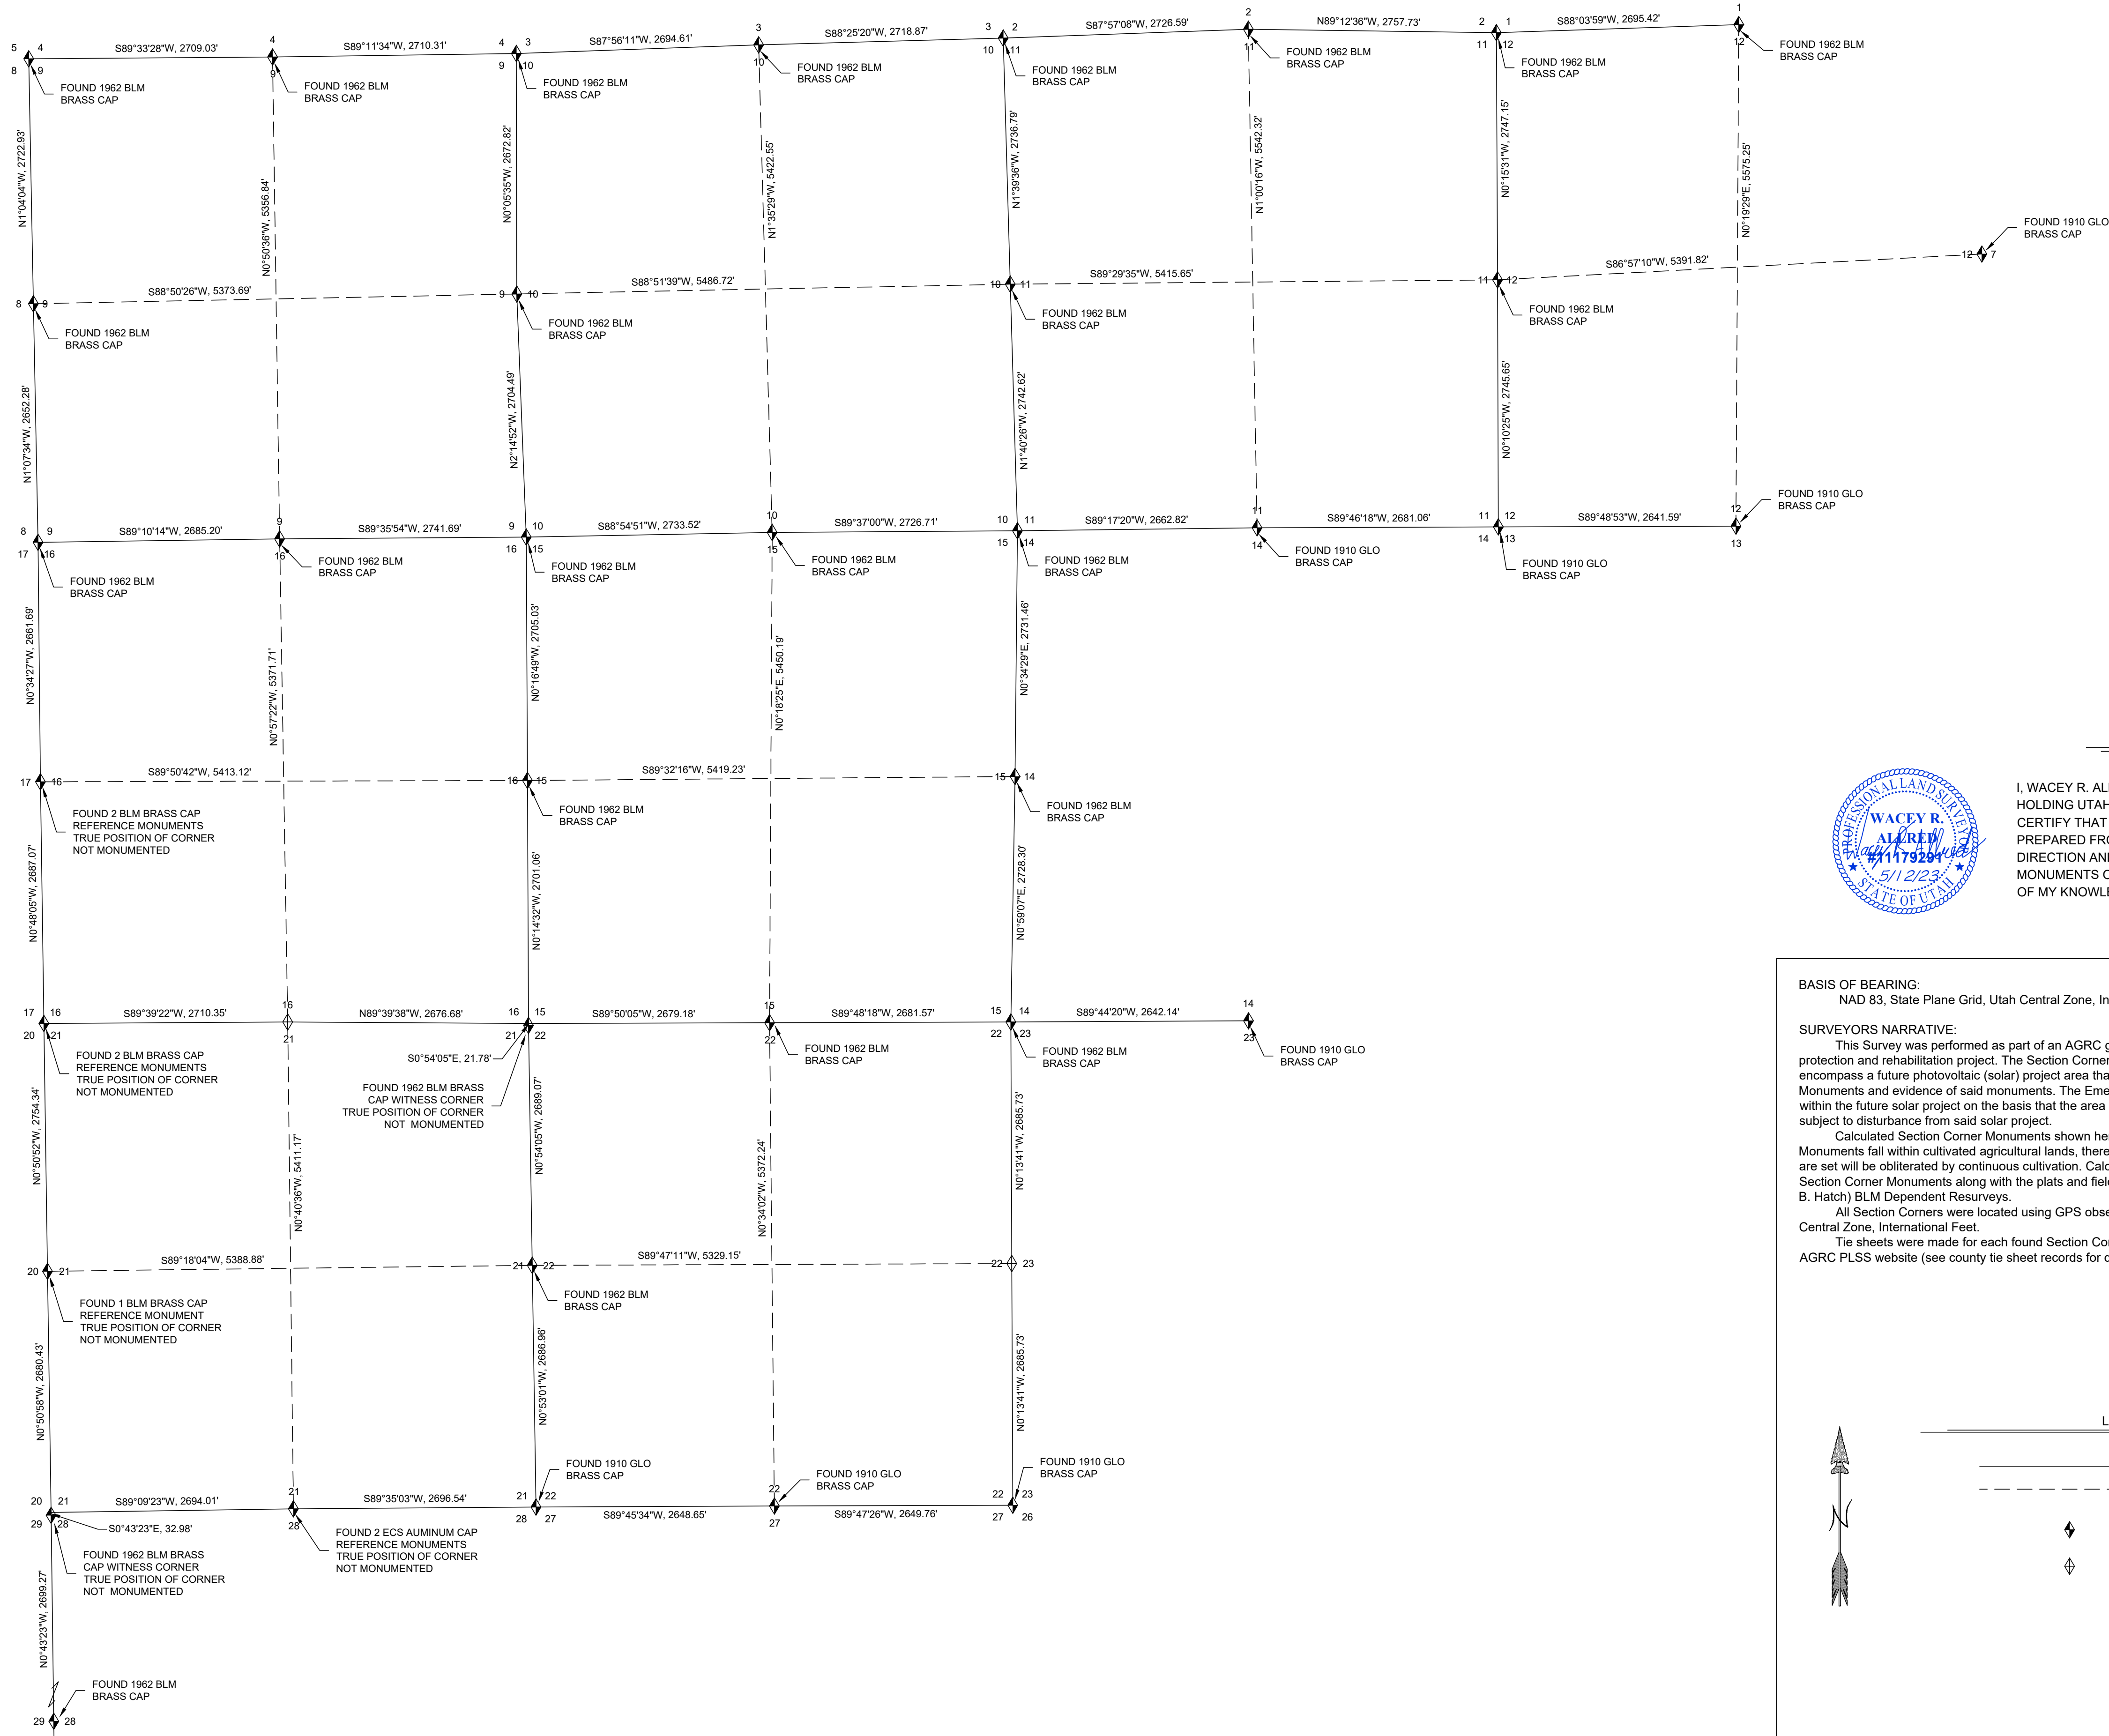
5 4 S89°33'28"W, 2709.03' 4 S89°11'34"W, 2710.31' 4 3 S87°56'11"W, 2694.61' 3 S88°25'20"W, 2718.87' 3 2 S87°57'08"W, 2726.59' 2 N89°12'36"W, 2757.73' 2 1 S88°03'59"W, 2695.42' 1

8 9 FOUND 1962 BLM BRASS CAP

9 FOUND 1962 BLM BRASS CAP

9 10 FOUND 1962 BLM BRASS CAP

10 FOUND 1962 BLM BRASS CAP

10 11 FOUND 1962 BLM BRASS CAP

11 FOUND 1962 BLM BRASS CAP

11 12 FOUND 1962 BLM BRASS CAP

12 FOUND 1962 BLM BRASS CAP

N1°04'04"W, 2722.93'
N0°50'36"W, 5356.84'
N0°05'35"W, 2672.82'
N1°35'29"W, 5422.55'
N1°39'36"W, 2736.79'
N1°00'16"W, 5542.32'
N0°15'31"W, 2747.15'
N0°19'29"E, 5575.25'

FOUND 1910 GLO BRASS CAP

12 7

8 9 S88°50'26"W, 5373.69' 9 10 S88°51'39"W, 5486.72' 10 11 S89°29'35"W, 5415.65' 11 12 S86°57'10"W, 5391.82'

FOUND 1962 BLM BRASS CAP

FOUND 1962 BLM BRASS CAP

FOUND 1962 BLM BRASS CAP

FOUND 1962 BLM BRASS CAP

N1°07'34"W, 2652.28'
N2°14'52"W, 2704.49'
N1°40'26"W, 2742.62'
N0°10'25"W, 2745.65'

FOUND 1910 GLO BRASS CAP

8 9 S89°10'14"W, 2685.20' 9 S89°35'54"W, 2741.69' 9 10 S88°54'51"W, 2733.52' 10 S89°37'00"W, 2726.71' 10 11 S89°17'20"W, 2662.82' 11 S89°46'18"W, 2681.06' 11 12 S89°48'53"W, 2641.59' 12

17 16 FOUND 1962 BLM BRASS CAP

16 FOUND 1962 BLM BRASS CAP

16 15 FOUND 1962 BLM BRASS CAP

15 FOUND 1962 BLM BRASS CAP

15 14 FOUND 1962 BLM BRASS CAP

14 FOUND 1910 GLO BRASS CAP

14 13 FOUND 1910 GLO BRASS CAP

13

N0°34'27"W, 2661.69'
N0°57'22"W, 5371.71'
N0°16'49"W, 2705.03'
N0°18'25"E, 5450.19'
N0°34'29"E, 2731.46'

17 16 S89°50'42"W, 5413.12' 16 15 S89°32'16"W, 5419.23' 15 14

FOUND 2 BLM BRASS CAP REFERENCE MONUMENTS TRUE POSITION OF CORNER NOT MONUMENTED

FOUND 1962 BLM BRASS CAP

FOUND 1962 BLM BRASS CAP

I, WACEY R. AL
HOLDING UTAH
CERTIFY THAT
PREPARED FR
DIRECTION AN
MONUMENTS C
OF MY KNOWL

PROFESSIONAL LAND SURVEYOR WACEY R. ALLRED #11179291 5/12/23 STATE OF UTAH

N0°48'05"W, 2687.07'
N0°14'32"W, 2701.06'
N0°59'07"E, 2728.30'

BASIS OF BEARING:
NAD 83, State Plane Grid, Utah Central Zone, In

SURVEYORS NARRATIVE:
This Survey was performed as part of an AGRC g protection and rehabilitation project. The Section Corner encompass a future photovoltaic (solar) project area tha Monuments and evidence of said monuments. The Eme within the future solar project on the basis that the area subject to disturbance from said solar project.
Calculated Section Corner Monuments shown he Monuments fall within cultivated agricultural lands, there are set will be obliterated by continuous cultivation. Calc Section Corner Monuments along with the plats and fiel B. Hatch) BLM Dependent Resurveys.
All Section Corners were located using GPS obse Central Zone, International Feet.
Tie sheets were made for each found Section Co AGRC PLSS website (see county tie sheet records for c

17 16 S89°39'22"W, 2710.35' 16 N89°39'38"W, 2676.68' 16 15 S89°50'05"W, 2679.18' 15 S89°48'18"W, 2681.57' 15 14 S89°44'20"W, 2642.14' 14

20 21 FOUND 2 BLM BRASS CAP REFERENCE MONUMENTS TRUE POSITION OF CORNER NOT MONUMENTED

21

21 22 S0°54'05"E, 21.78'

FOUND 1962 BLM BRASS CAP WITNESS CORNER TRUE POSITION OF CORNER NOT MONUMENTED

22 FOUND 1962 BLM BRASS CAP

22 23 FOUND 1962 BLM BRASS CAP

23 FOUND 1910 GLO BRASS CAP

N0°50'52"W, 2754.34'
N0°40'36"W, 5411.17'
N0°54'05"W, 2689.07'
N0°34'02"W, 5372.24'
N0°13'41"W, 2685.73'

20 21 S89°18'04"W, 5388.88' 21 22 S89°47'11"W, 5329.15' 22 23

FOUND 1 BLM BRASS CAP REFERENCE MONUMENT TRUE POSITION OF CORNER NOT MONUMENTED

FOUND 1962 BLM BRASS CAP

N0°50'58"W, 2680.43'
N0°53'01"W, 2686.96'
N0°13'41"W, 2685.73'

L

FOUND 1910 GLO BRASS CAP

FOUND 1910 GLO BRASS CAP

FOUND 1910 GLO BRASS CAP

20 21 S89°09'23"W, 2694.01' 21 S89°35'03"W, 2696.54' 21 22 22 22 23

29 28 S0°43'23"E, 32.98'

28 FOUND 2 ECS AUMINUM CAP REFERENCE MONUMENTS TRUE POSITION OF CORNER NOT MONUMENTED

28 27 S89°45'34"W, 2648.65' 27 S89°47'26"W, 2649.76' 27 26

FOUND 1962 BLM BRASS CAP WITNESS CORNER TRUE POSITION OF CORNER NOT MONUMENTED

N0°43'23"W, 2699.27'

FOUND 1962 BLM BRASS CAP

29 28